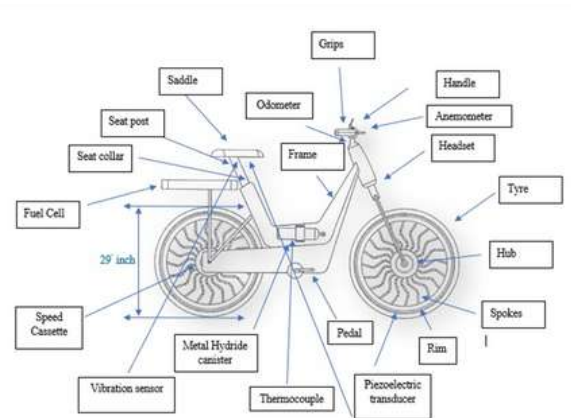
Grips

Handle

Saddle

Odometer

Anemometer

Seat post

Headset

Seat collar

Frame

Tyre

Fuel Cell

29' inch

Hub

Speed Cassette

Spokes

Metal Hydride canister

Pedal

Rim

Piezoelectric transducer

Vibration sensor

Thermocouple